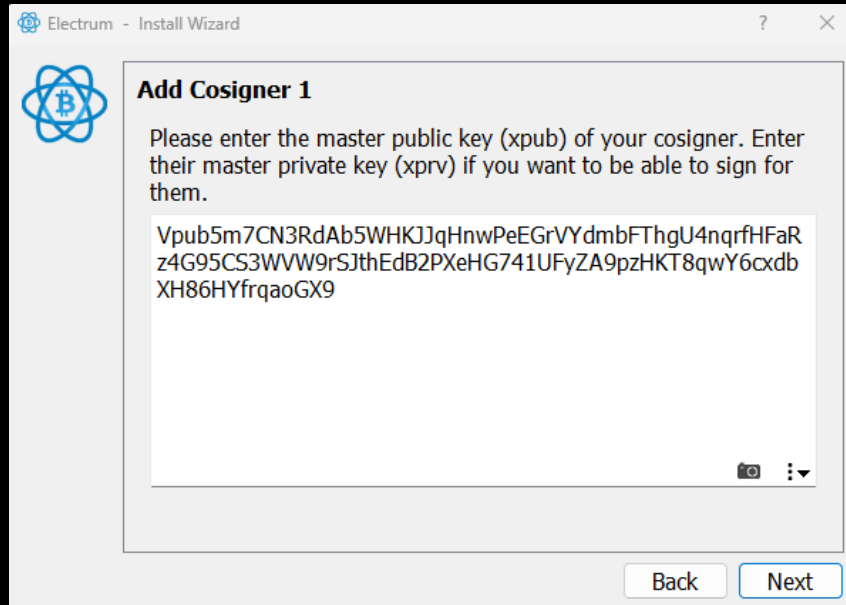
Electrum - Install Wizard

?

Add Cosigner 1

Please enter the master public key (xpub) of your cosigner. Enter their master private key (xprv) if you want to be able to sign for them.

Vpub5m7CN3RdAb5WHKJJqHnwPeEGrVYdmbFThgU4nqrfHFaRz4G95CS3WVW9rSJthEdB2PXeHG741UFyZA9pzHKT8qwY6cxdbXH86HYfrqaoGX9

Back

Next